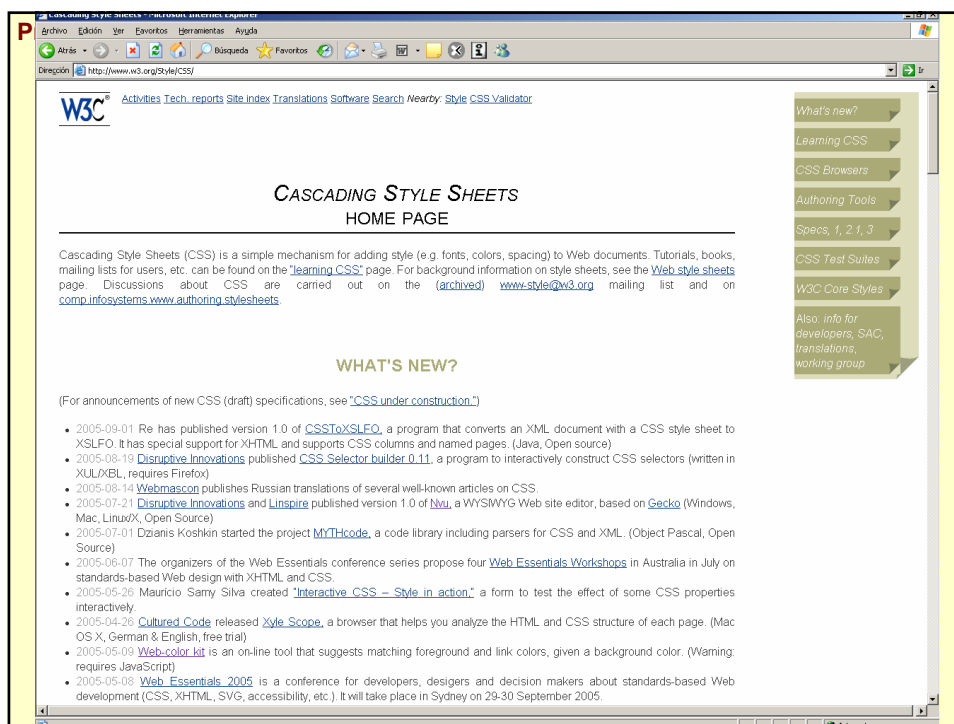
P

Cascading Style Sheets - Microsoft Internet Explorer

Archivo Edición Ver Favoritos Herramientas Ayuda

Atrás Búsqueda Favoritos

Dirección http://www.w3.org/Style/CSS/ Ir

W3C® Activities Tech. reports Site index Translations Software Search Nearby: Style CSS Validator

CASCADING STYLE SHEETS
HOME PAGE

Cascading Style Sheets (CSS) is a simple mechanism for adding style (e.g. fonts, colors, spacing) to Web documents. Tutorials, books, mailing lists for users, etc. can be found on the "learning CSS" page. For background information on style sheets, see the Web style sheets page. Discussions about CSS are carried out on the (archived) www-style@w3.org mailing list and on comp.infosystems.www.authoring.stylesheets.

WHAT'S NEW?

(For announcements of new CSS (draft) specifications, see "CSS under construction.")

- 2005-09-01 Re has published version 1.0 of CSSToXSLFO, a program that converts an XML document with a CSS style sheet to XSLFO. It has special support for XHTML and supports CSS columns and named pages. (Java, Open source)
- 2005-08-19 Disruptive Innovations published CSS Selector builder 0.11, a program to interactively construct CSS selectors (written in XUL/XBL, requires Firefox)
- 2005-08-14 Webmascon publishes Russian translations of several well-known articles on CSS.
- 2005-07-21 Disruptive Innovations and Linspire published version 1.0 of Nvu, a WYSIWYG Web site editor, based on Gecko (Windows, Mac, Linux/X, Open Source)
- 2005-07-01 Dzianis Koshkin started the project MYTHcode, a code library including parsers for CSS and XML. (Object Pascal, Open Source)
- 2005-06-07 The organizers of the Web Essentials conference series propose four Web Essentials Workshops in Australia in July on standards-based Web design with XHTML and CSS.
- 2005-05-26 Mauricio Samy Silva created "Interactive CSS – Style in action," a form to test the effect of some CSS properties interactively.
- 2005-04-26 Cultured Code released Xyle Scope, a browser that helps you analyze the HTML and CSS structure of each page. (Mac OS X, German & English, free trial)
- 2005-05-09 Web-color kit is an on-line tool that suggests matching foreground and link colors, given a background color. (Warning: requires JavaScript)
- 2005-05-08 Web Essentials 2005 is a conference for developers, desigers and decision makers about standards-based Web development (CSS, XHTML, SVG, accessibility, etc.). It will take place in Sydney on 29-30 September 2005.

What's new?
Learning CSS
CSS Browsers
Authoring Tools
Specs, 1, 2.1, 3
CSS Test Suites
W3C Core Styles
Also: info for developers, SAC, translations, working group